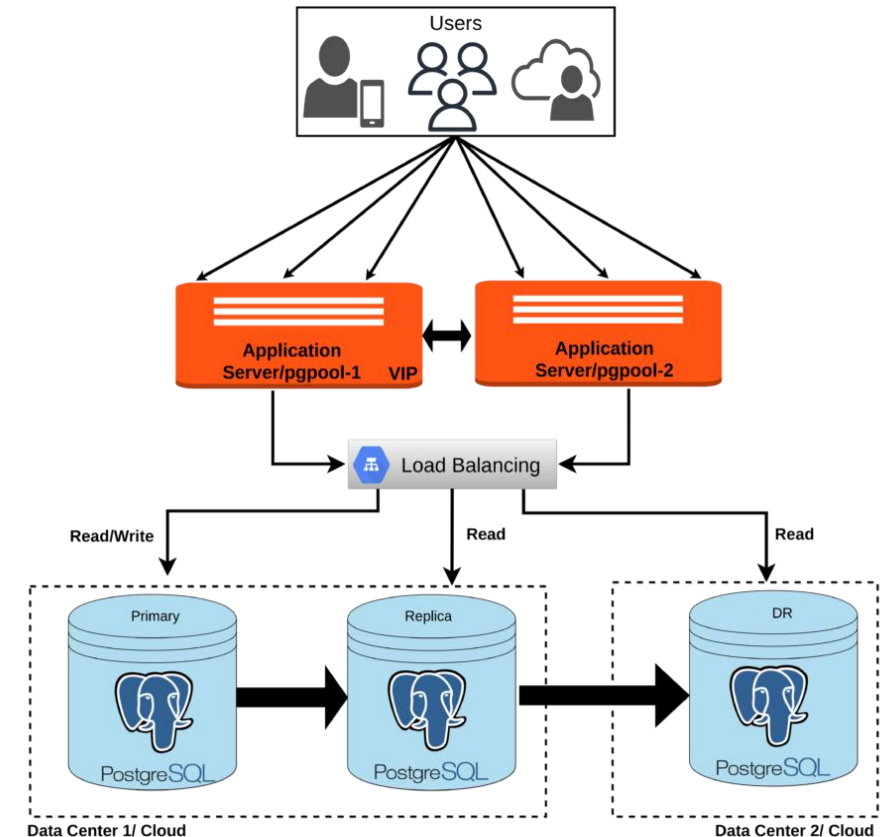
Users

Application Server/pgpool-1 VIP

Application Server/pgpool-2

Load Balancing

Read/Write

Read

Read

Primary

PostgreSQL

Replica

PostgreSQL

DR

PostgreSQL

Data Center 1/ Cloud

Data Center 2/ Cloud